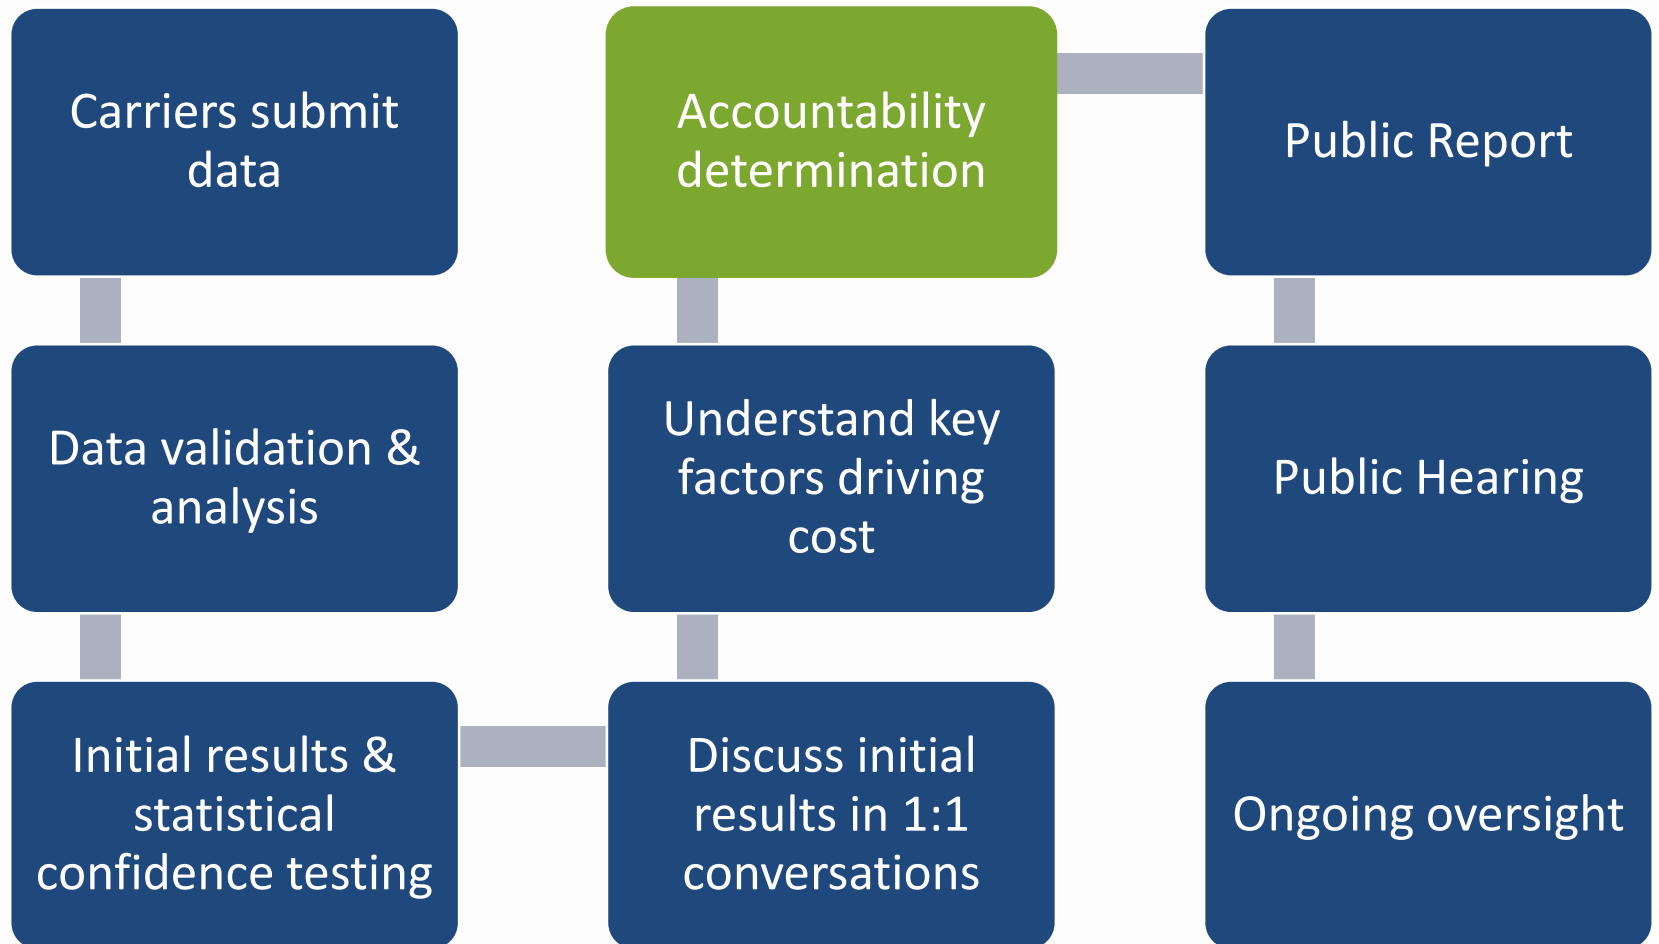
Carriers submit data

Data validation & analysis

Initial results & statistical confidence testing

Discuss initial results in 1:1 conversations

Understand key factors driving cost

Accountability determination

Public Report

Public Hearing

Ongoing oversight